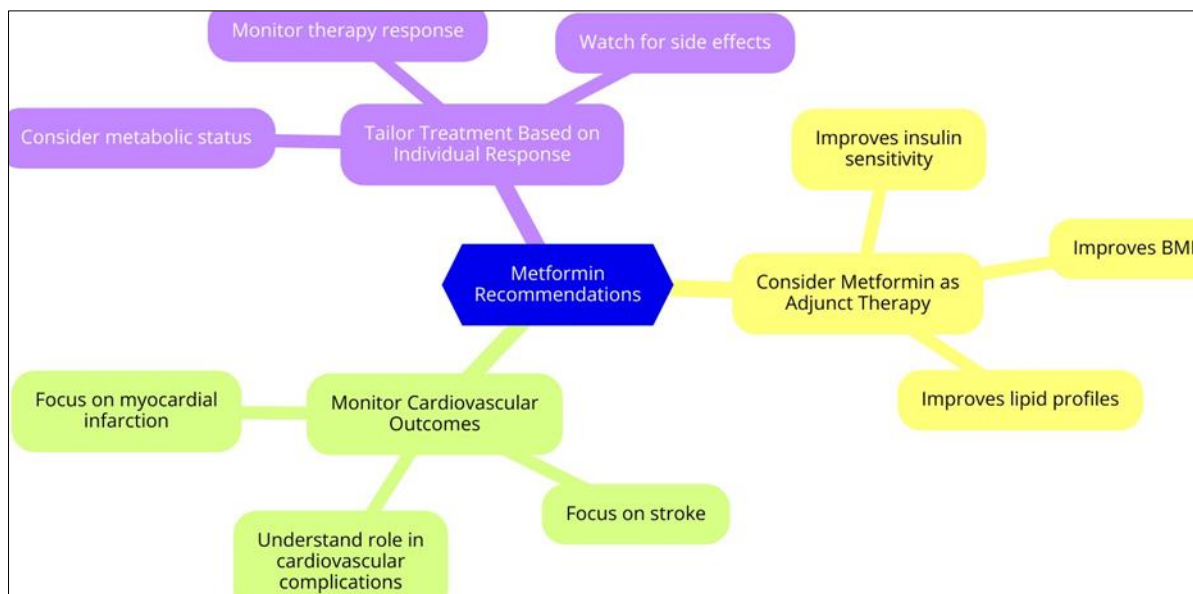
Monitor therapy response

Watch for side effects

Consider metabolic status

Tailor Treatment Based on Individual Response

Improves insulin sensitivity

Improves BM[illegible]

Metformin Recommendations

Consider Metformin as Adjunct Therapy

Improves lipid profiles

Focus on myocardial infarction

Monitor Cardiovascular Outcomes

Focus on stroke

Understand role in cardiovascular complications